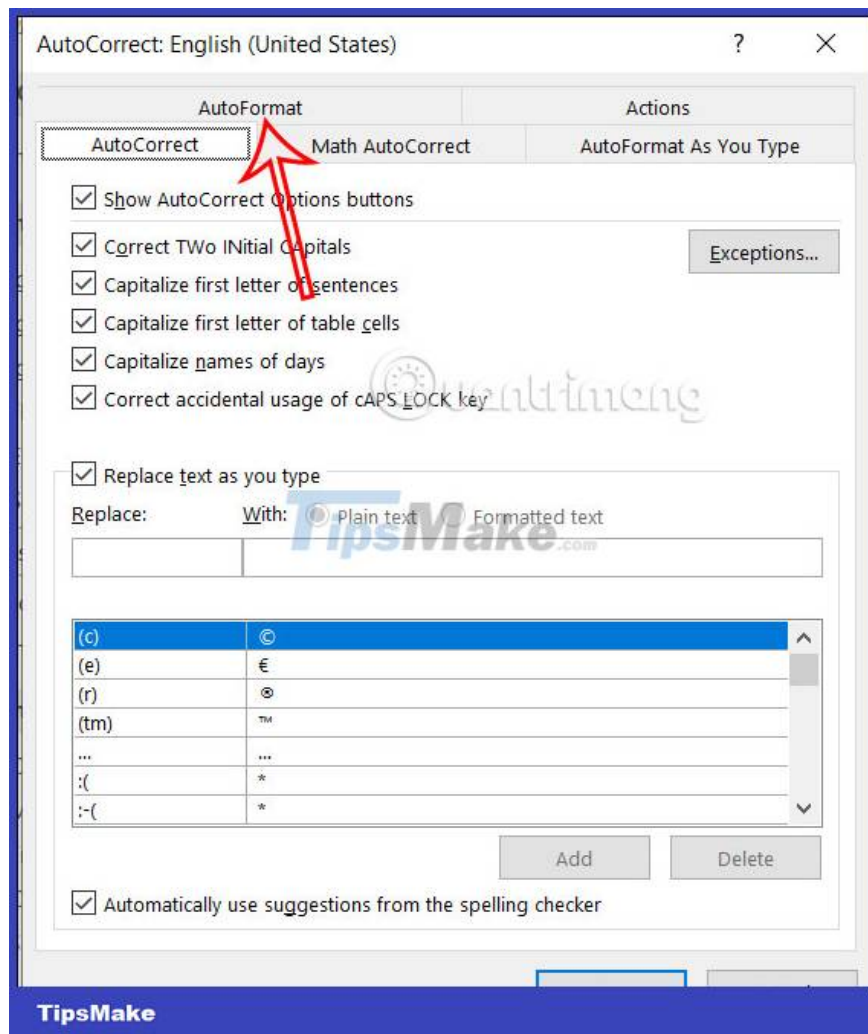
AutoCorrect: English (United States)

?

AutoFormat

Actions

AutoCorrect

Math AutoCorrect

AutoFormat As You Type

Show AutoCorrect Options buttons

Correct TWo INitial CApitals

Exceptions...

Capitalize first letter of sentences

Capitalize first letter of table cells

Capitalize names of days

Correct accidental usage of cAPS LOCK key

Quantrimang

Replace text as you type

Replace:

With:

Plain text

Formatted text

TipsMake.com

| | |
|---|---|
| (c) | © |
| (e) | € |
| (r) | ® |
| (tm) | ™ |
| ... | … |
| :( | * |
| :-( | * |

Add

Delete

Automatically use suggestions from the spelling checker

TipsMake